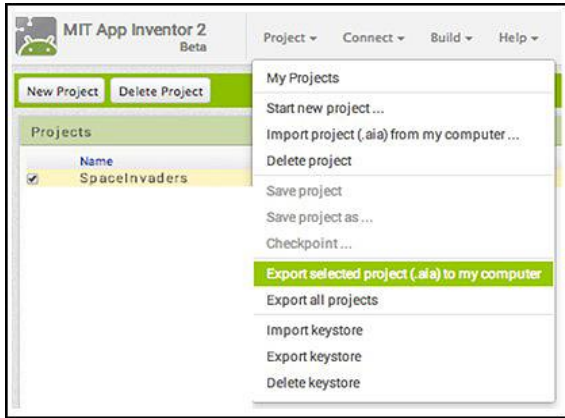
MIT App Inventor 2
Beta

Project ▾ Connect ▾ Build ▾ Help ▾

New Project Delete Project

Projects

Name
SpaceInvaders

My Projects
Start new project ...
Import project (.aia) from my computer ...
Delete project
Save project
Save project as ...
Checkpoint ...
Export selected project (.aia) to my computer
Export all projects
Import keystore
Export keystore
Delete keystore